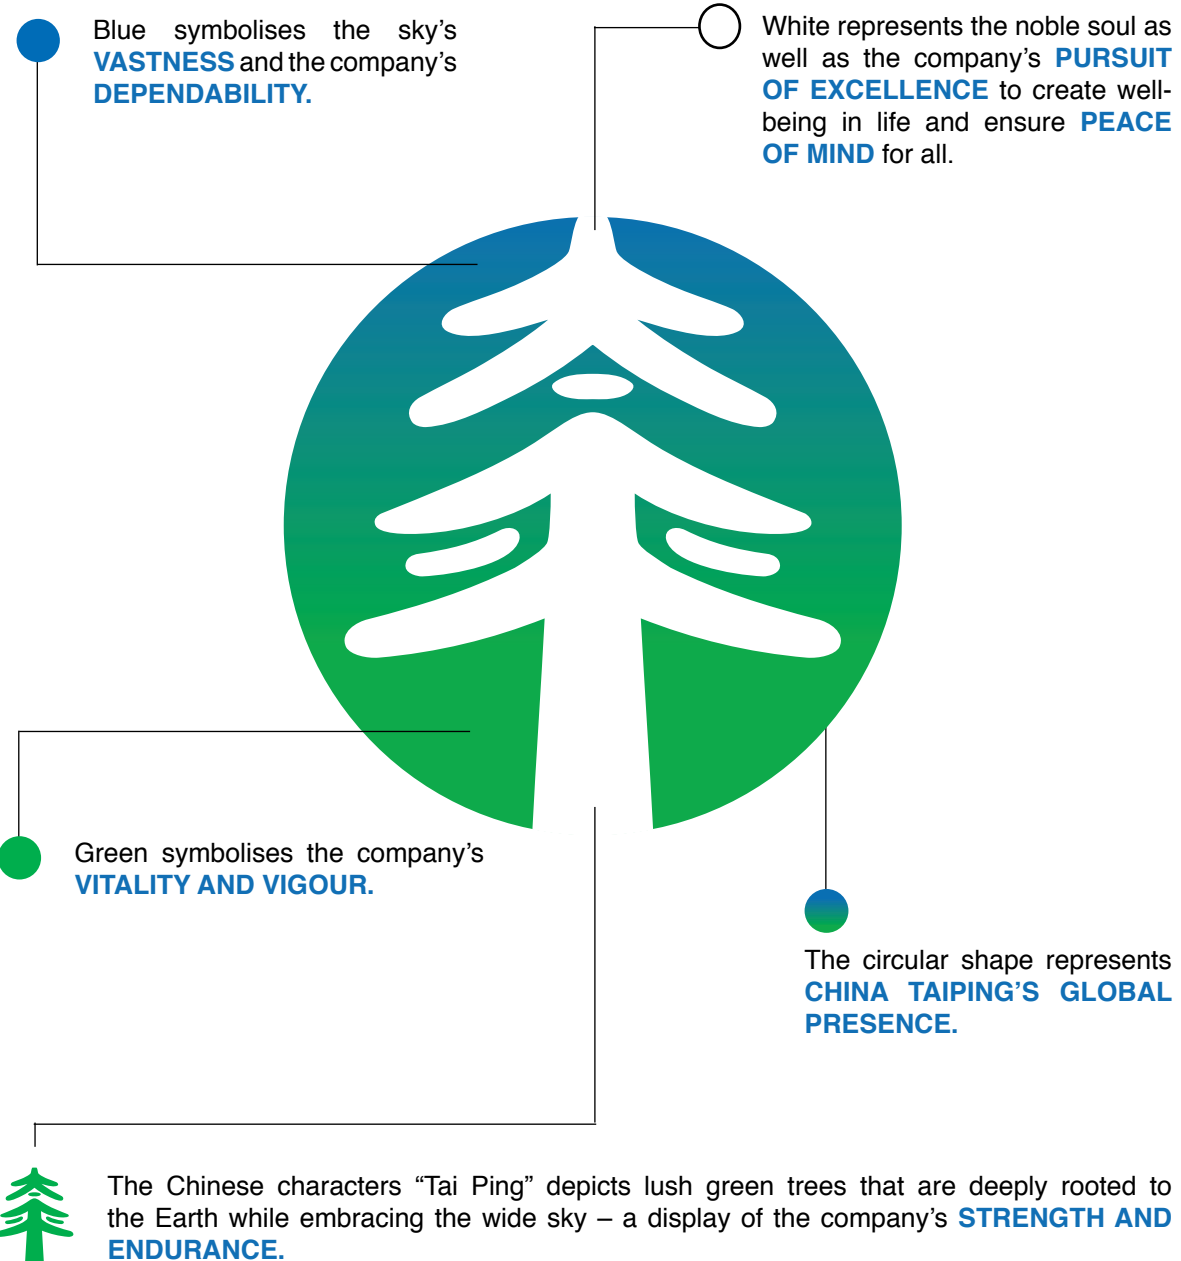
Blue symbolises the sky's **VASTNESS** and the company's **DEPENDABILITY.**

White represents the noble soul as well as the company's **PURSUIT OF EXCELLENCE** to create well-being in life and ensure **PEACE OF MIND** for all.

Green symbolises the company's **VITALITY AND VIGOUR.**

The circular shape represents **CHINA TAIPING'S GLOBAL PRESENCE.**

The Chinese characters "Tai Ping" depicts lush green trees that are deeply rooted to the Earth while embracing the wide sky – a display of the company's **STRENGTH AND ENDURANCE.**